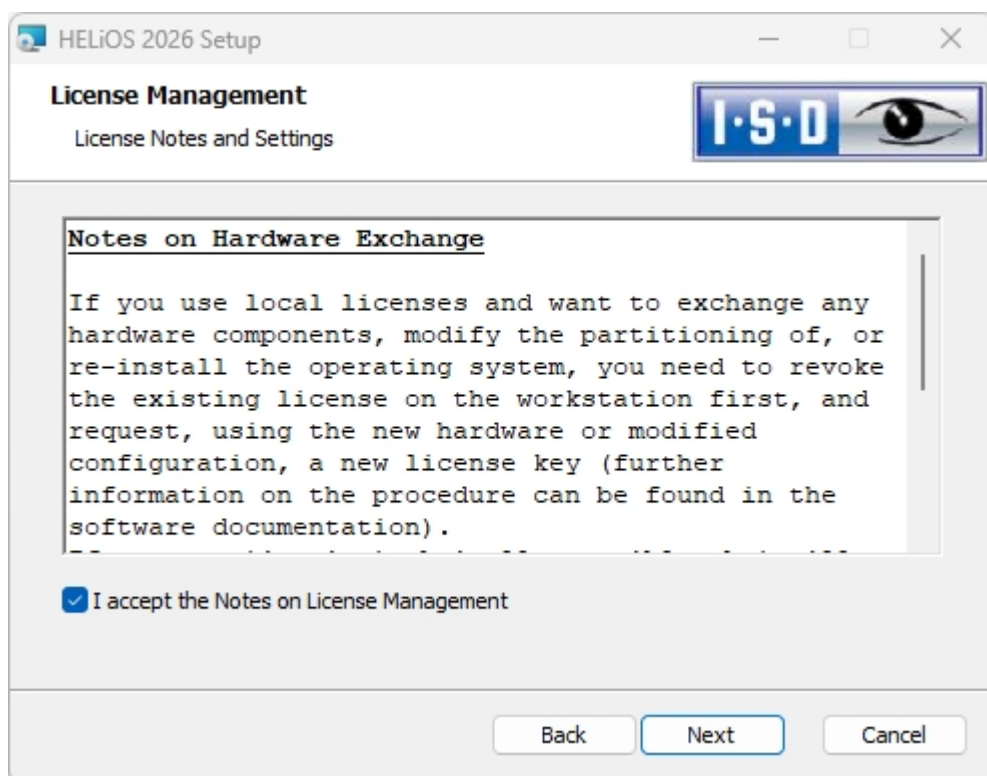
HELiOS 2026 Setup

License Management

License Notes and Settings

I·S·D

Notes on Hardware Exchange

If you use local licenses and want to exchange any hardware components, modify the partitioning of, or re-install the operating system, you need to revoke the existing license on the workstation first, and request, using the new hardware or modified configuration, a new license key (further information on the procedure can be found in the software documentation).

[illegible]

I accept the Notes on License Management

Back

Next

Cancel